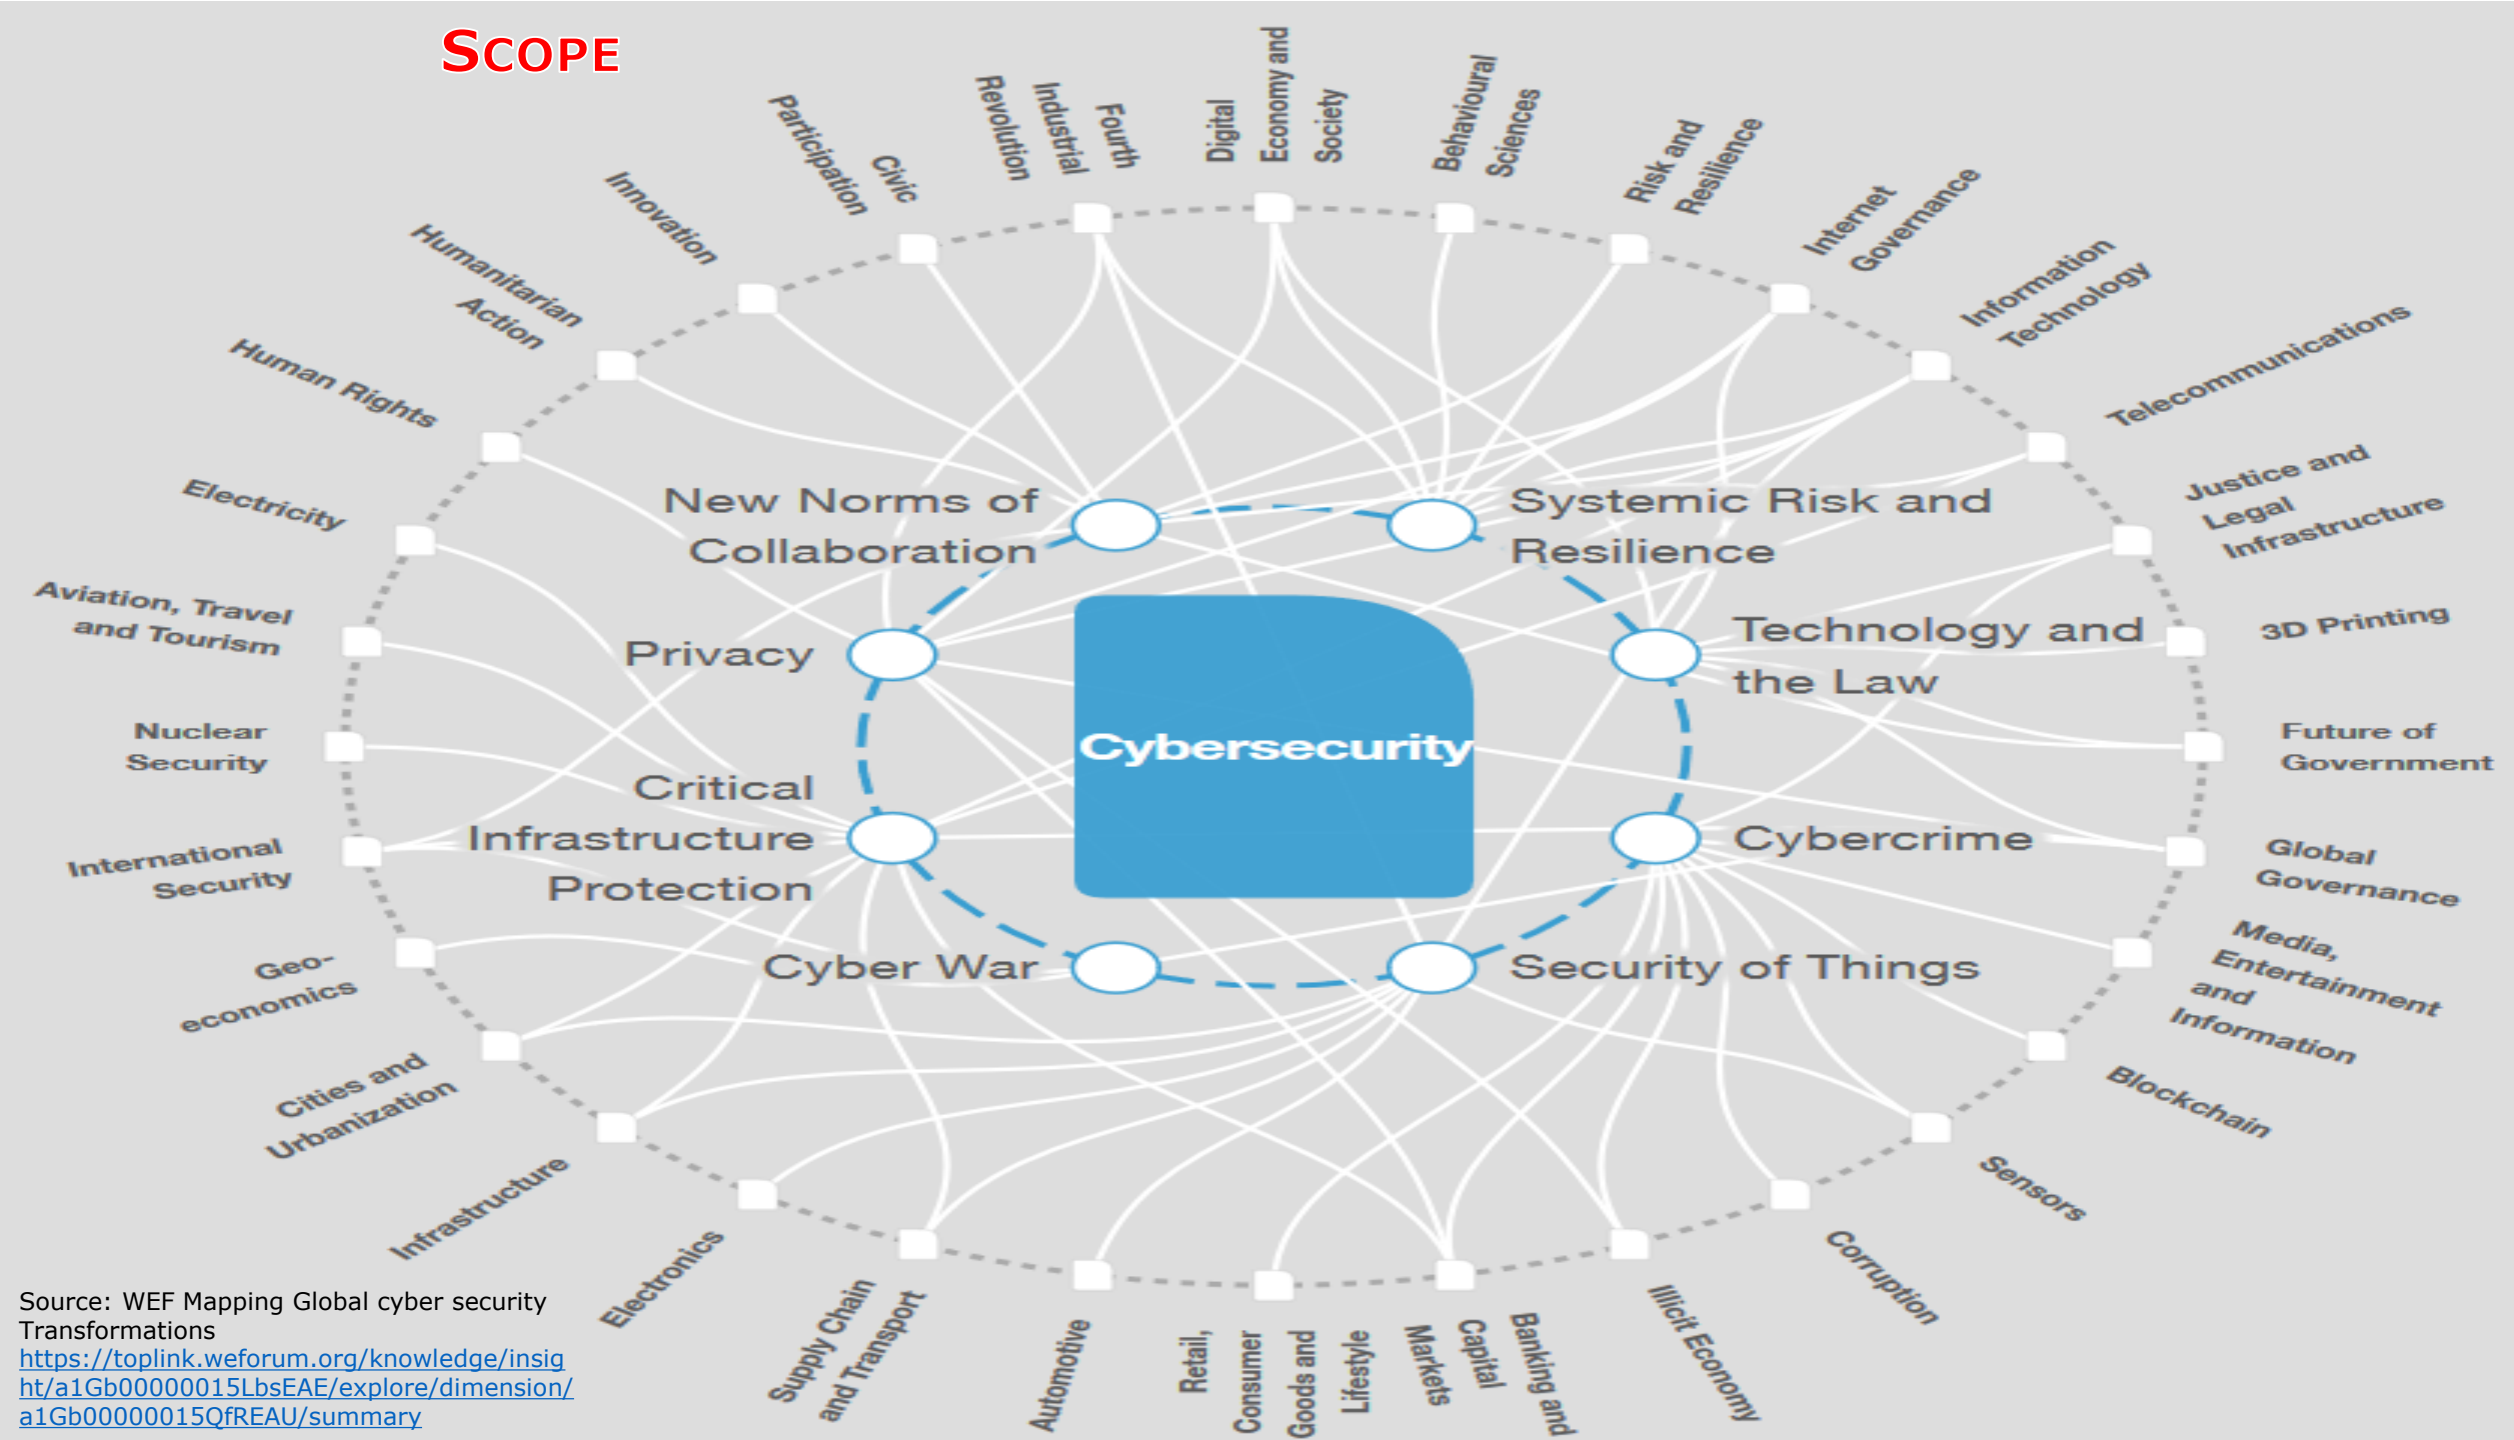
SCOPE

Civic Participation

Fourth Industrial Revolution

Digital Economy and Society

Behavioural Sciences

Risk and Resilience

Internet Governance

Information Technology

Telecommunications

Justice and Legal Infrastructure

3D Printing

Future of Government

Global Governance

Media, Entertainment and Information

Blockchain

Sensors

Corruption

Illicit Economy

Banking and Capital Markets

Retail, Consumer Goods and Lifestyle

Automotive

Supply Chain and Transport

Electronics

Infrastructure

Cities and Urbanization

Geo-economics

International Security

Nuclear Security

Aviation, Travel and Tourism

Electricity

Human Rights

Humanitarian Action

Innovation

New Norms of Collaboration

Systemic Risk and Resilience

Privacy

Technology and the Law

Cybersecurity

Critical Infrastructure Protection

Cybercrime

Cyber War

Security of Things

Source: WEF Mapping Global cyber security Transformations
https://toplink.weforum.org/knowledge/insight/a1Gb00000015LbsEAE/explore/dimension/a1Gb00000015QfREAU/summary